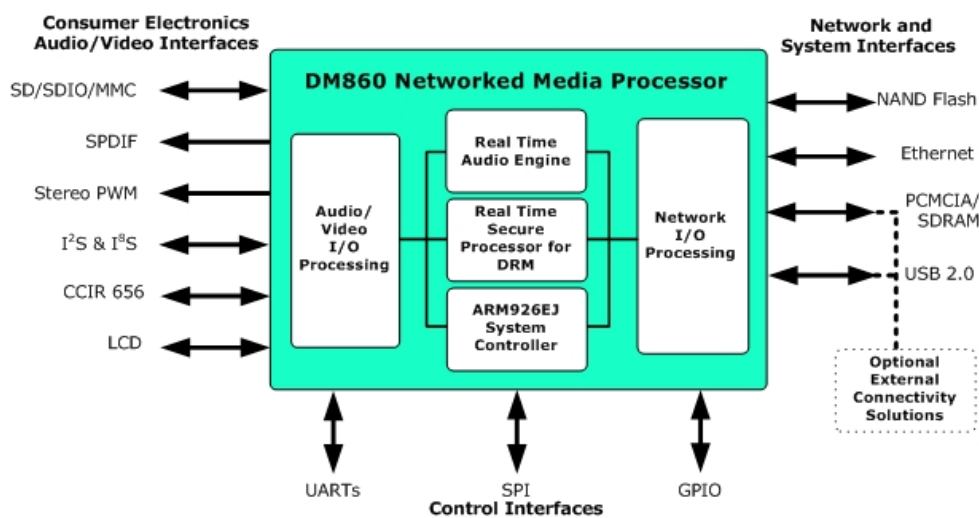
Consumer Electronics Audio/Video Interfaces

Network and System Interfaces

DM860 Networked Media Processor

SD/SDIO/MMC

SPDIF

Stereo PWM

$I^2S$ & $I^8S$

CCIR 656

LCD

Audio/ Video I/O Processing

Real Time Audio Engine

Real Time Secure Processor for DRM

ARM926EJ System Controller

Network I/O Processing

NAND Flash

Ethernet

PCMCIA/ SDRAM

USB 2.0

Optional External Connectivity Solutions

UARTs

SPI

GPIO

Control Interfaces